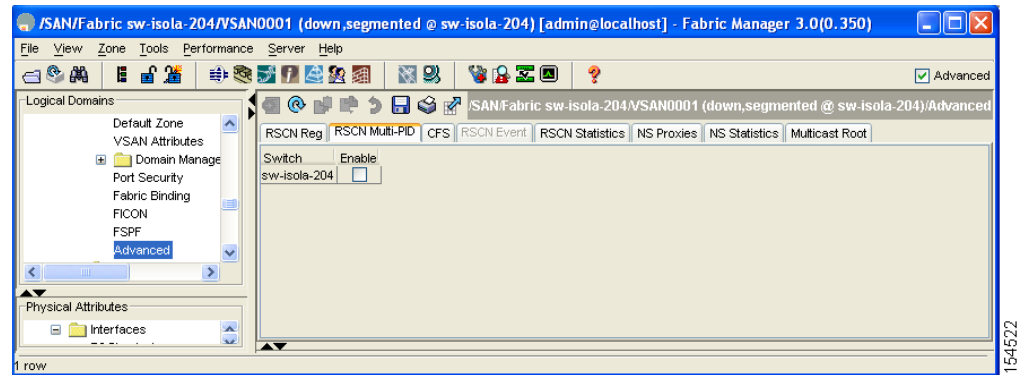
/SAN/Fabric sw-isola-204/VSAN0001 (down,segmented @ sw-isola-204) [admin@localhost] - Fabric Manager 3.0(0.350)

File View Zone Tools Performance Server Help

Advanced

Logical Domains

Default Zone
VSAN Attributes
Domain Manage
Port Security
Fabric Binding
FICON
FSPF
Advanced

Physical Attributes

Interfaces

/SAN/Fabric sw-isola-204/VSAN0001 (down,segmented @ sw-isola-204)/Advanced

RSCN Reg | RSCN Multi-PID | CFS | RSCN Event | RSCN Statistics | NS Proxies | NS Statistics | Multicast Root

| Switch | Enable |
|---|---|
| sw-isola-204 | |

1 row

154522